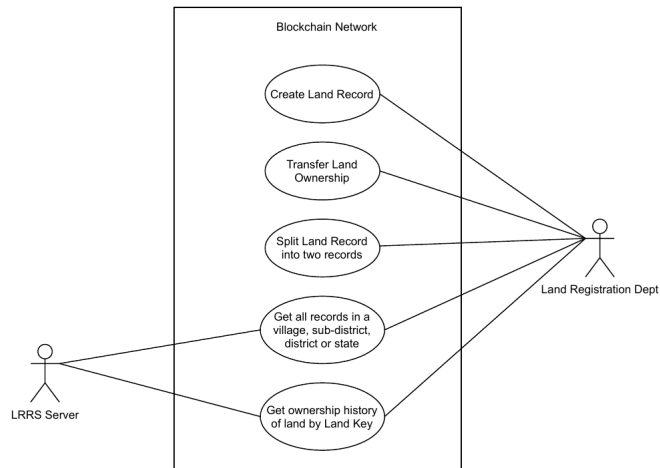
Blockchain Network

Create Land Record

Transfer Land Ownership

Split Land Record into two records

Get all records in a village, sub-district, district or state

Get ownership history of land by Land Key

Land Registration Dept

LRRS Server